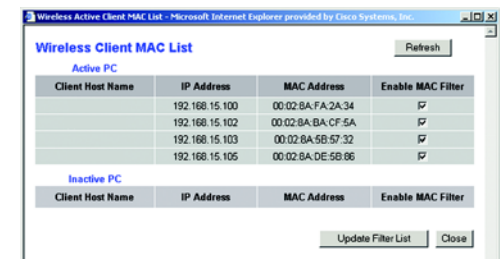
Wireless Active Client MAC List - Microsoft Internet Explorer provided by Cisco Systems, Inc.

Wireless Client MAC List

Refresh

Active PC

| Client Host Name | IP Address | MAC Address | Enable MAC Filter |
|---|---|---|---|
| | 192.168.15.100 | 00:02:8A:FA:2A:34 | ☑ |
| | 192.168.15.102 | 00:02:8A:CF:5A | ☑ |
| | 192.168.15.103 | 00:02:8A:5B:57:32 | ☑ |
| | 192.168.15.105 | 00:02:8A:DE:5B:86 | ☑ |

Inactive PC

| Client Host Name | IP Address | MAC Address | Enable MAC Filter |
|---|---|---|---|

Update Filter List

Close